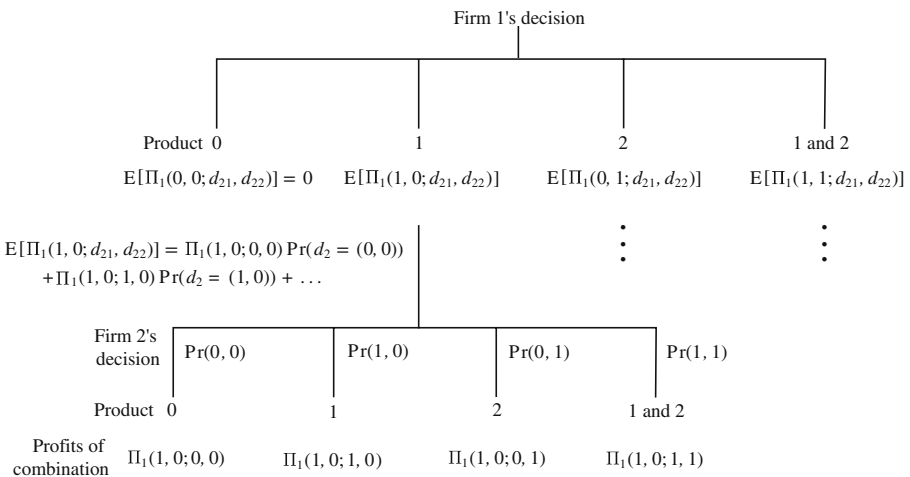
Firm 1's decision

Product 0

1

2

1 and 2

$E[\Pi_1(0,0;d_{21},d_{22})] = 0$

$E[\Pi_1(1,0;d_{21},d_{22})]$

$E[\Pi_1(0,1;d_{21},d_{22})]$

$E[\Pi_1(1,1;d_{21},d_{22})]$

$E[\Pi_1(1,0;d_{21},d_{22})] = \Pi_1(1,0;0,0)\Pr(d_2=(0,0))$
$+\Pi_1(1,0;1,0)\Pr(d_2=(1,0)) + \ldots$

⋮

⋮

Firm 2's decision

$\Pr(0,0)$

$\Pr(1,0)$

$\Pr(0,1)$

$\Pr(1,1)$

Product 0

1

2

1 and 2

Profits of combination

$\Pi_1(1,0;0,0)$

$\Pi_1(1,0;1,0)$

$\Pi_1(1,0;0,1)$

$\Pi_1(1,0;1,1)$